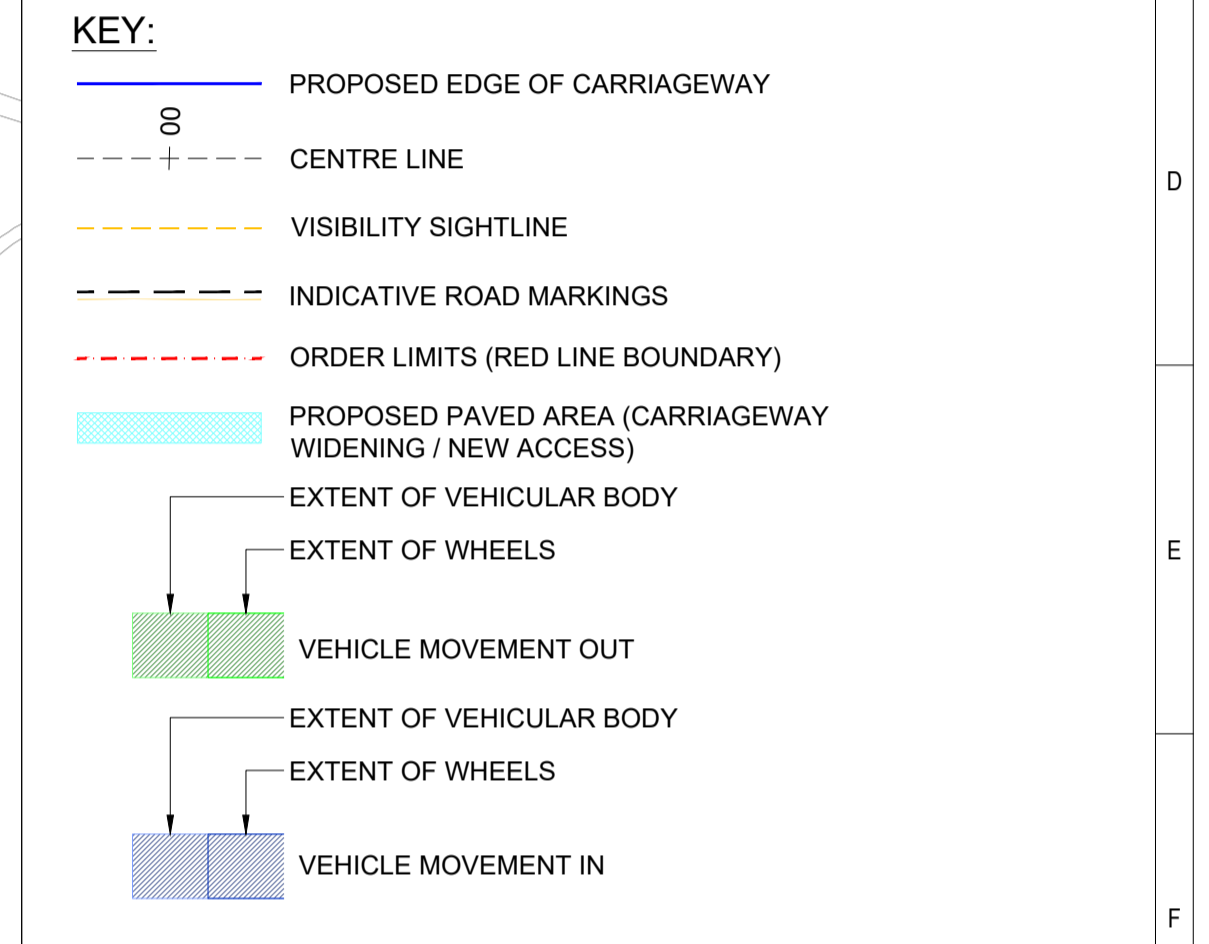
KEY:

PROPOSED EDGE OF CARRIAGEWAY

00

CENTRE LINE

VISIBILITY SIGHTLINE

INDICATIVE ROAD MARKINGS

ORDER LIMITS (RED LINE BOUNDARY)

PROPOSED PAVED AREA (CARRIAGEWAY WIDENING / NEW ACCESS)

EXTENT OF VEHICULAR BODY

EXTENT OF WHEELS

VEHICLE MOVEMENT OUT

EXTENT OF VEHICULAR BODY

EXTENT OF WHEELS

VEHICLE MOVEMENT IN

D

E

F